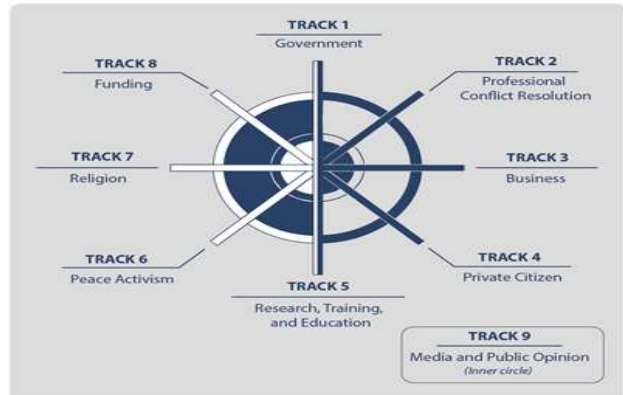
TRACK 1
Government

TRACK 8
Funding

TRACK 2
Professional Conflict Resolution

TRACK 7
Religion

TRACK 3
Business

TRACK 6
Peace Activism

TRACK 4
Private Citizen

TRACK 5
Research, Training, and Education

TRACK 9
Media and Public Opinion
(Inner circle)